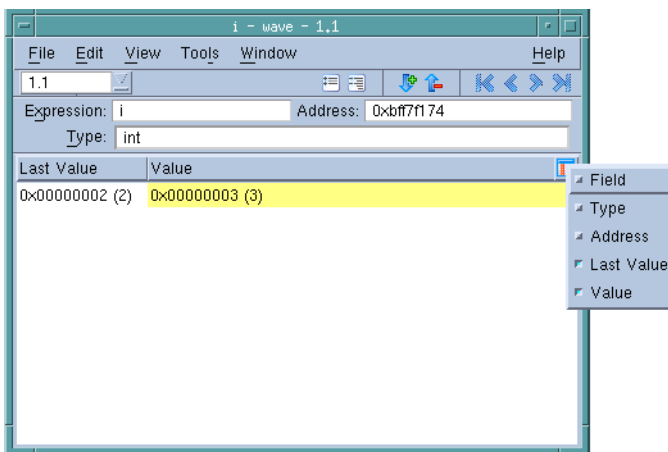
i - wave - 1.1

File Edit View Tools Window Help

1.1

Expression: i Address: 0xbff7f174

Type: int

| Last Value | Value |
|---|---|
| 0x00000002 (2) | 0x00000003 (3) |

Field
Type
Address
Last Value
Value